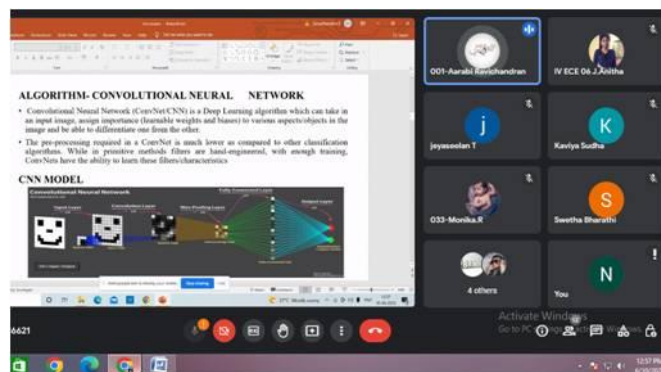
ALGORITHM- CONVOLUTIONAL NEURAL NETWORK

• Convolutional Neural Network (ConvNet/CNN) is a Deep Learning algorithm which can take in an input image, assign importance (learnable weights and biases) to various aspects/objects in the image and be able to differentiate one from the other.

• The pre-processing required in a ConvNet is much lower as compared to other classification algorithms. While in primitive methods filters are hand-engineered, with enough training, ConvNets have the ability to learn these filters/characteristics

CNN MODEL

Convolutional Neural Network

Input Layer

Convolution Layer

Max Pooling Layer

Fully Connected Layer

Output Layer

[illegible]

Stop sharing

001-Aarabi Ravichandran

IV ECE 06 J.Anitha

j

jeyaseelan T

K

Kaviya Sudha

033-Monika.R

S

Swetha Bharathi

4 others

N

You

6621

Activate Windows
Go to PC settings to activate Windows.

12:57 PM